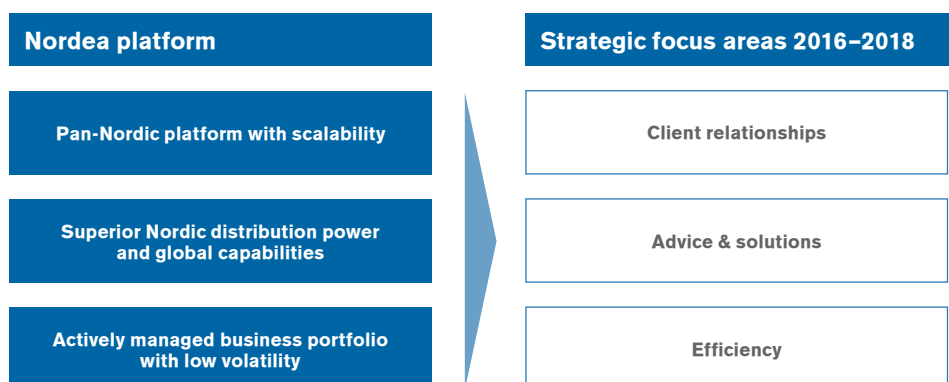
Nordea platform

Pan-Nordic platform with scalability

Superior Nordic distribution power and global capabilities

Actively managed business portfolio with low volatility

Strategic focus areas 2016–2018

Client relationships

Advice & solutions

Efficiency